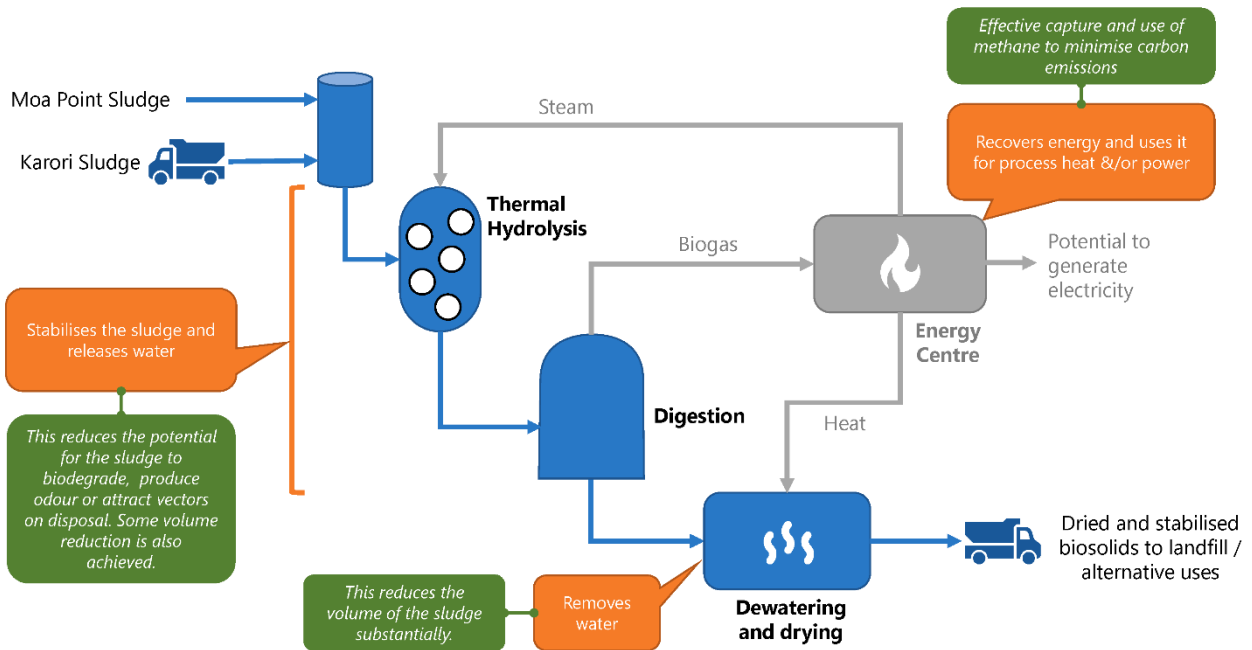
Effective capture and use of methane to minimise carbon emissions

Moa Point Sludge

Karori Sludge

Steam

Recovers energy and uses it for process heat &/or power

Thermal Hydrolysis

Biogas

Potential to generate electricity

Stabilises the sludge and releases water

Energy Centre

This reduces the potential for the sludge to biodegrade, produce odour or attract vectors on disposal. Some volume reduction is also achieved.

Digestion

Heat

Dried and stabilised biosolids to landfill / alternative uses

This reduces the volume of the sludge substantially.

Removes water

Dewatering and drying